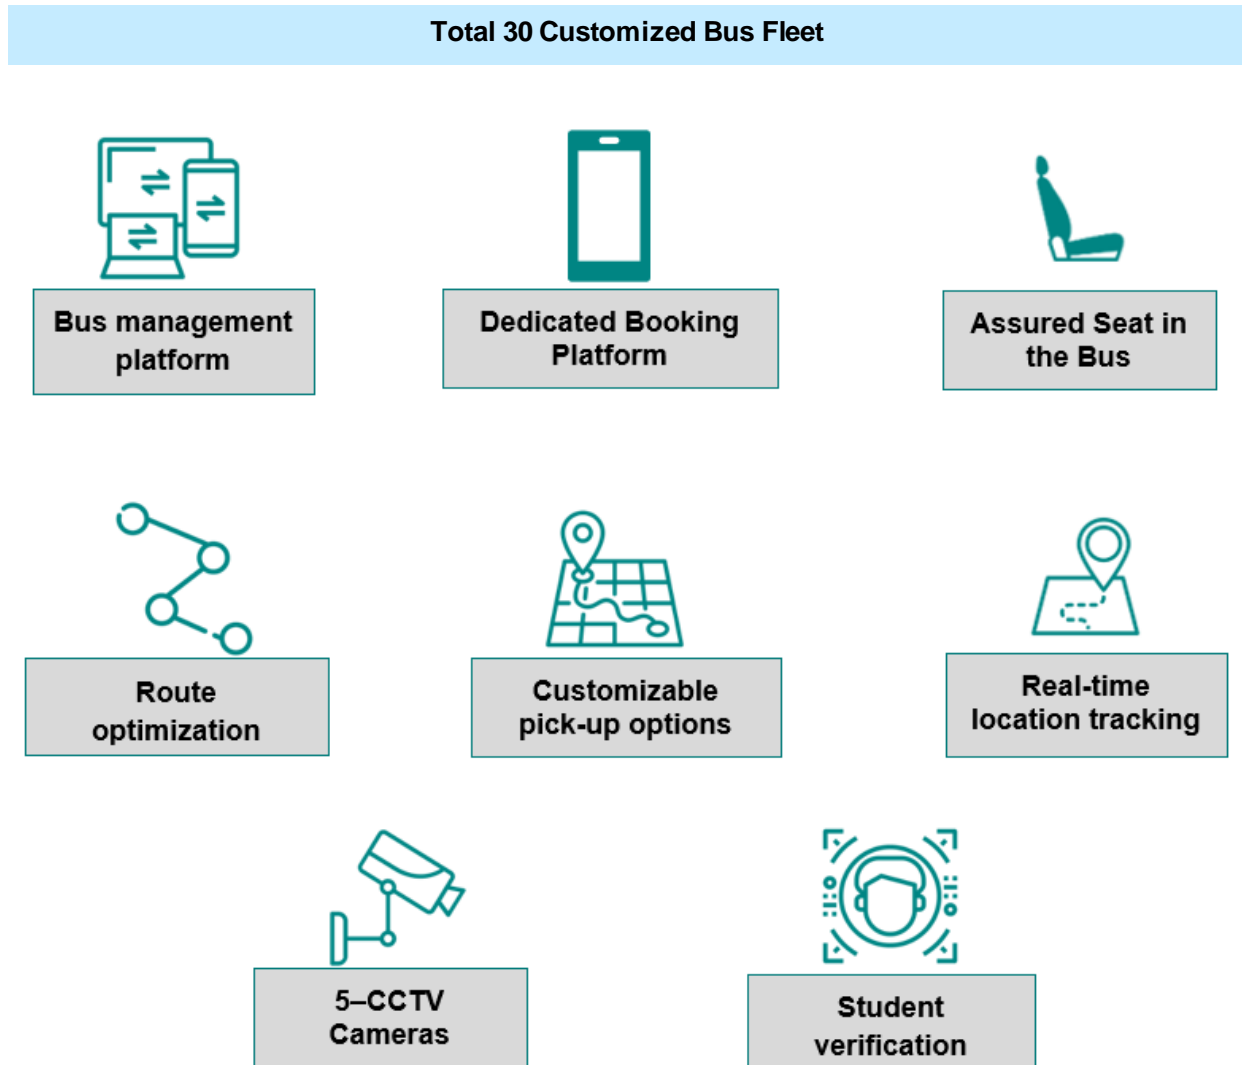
Total 30 Customized Bus Fleet

Bus management platform

Dedicated Booking Platform

Assured Seat in the Bus

Route optimization

Customizable pick-up options

Real-time location tracking

5–CCTV Cameras

Student verification